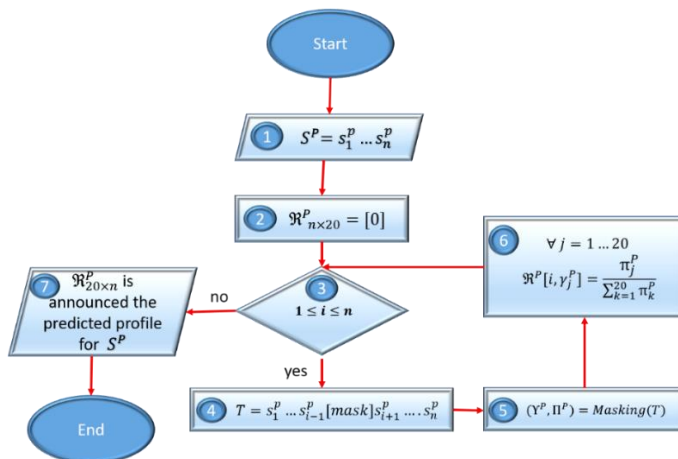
Start

1 $S^P = s_1^p \dots s_n^p$

2 $\Re^P_{n\times 20} = [0]$

6 $\forall\, j = 1 \dots 20$

$\Re^P[i, \gamma_j^P] = \frac{\pi_j^P}{\sum_{k=1}^{20} \pi_k^P}$

7 $\Re^P_{20\times n}$ is announced the predicted profile for $S^P$

no

3 $1 \leq i \leq n$

yes

4 $T = s_1^p \dots s_{i-1}^p[mask]s_{i+1}^p \dots . s_n^p$

5 $(\Upsilon^P, \Pi^P) = Masking(T)$

End